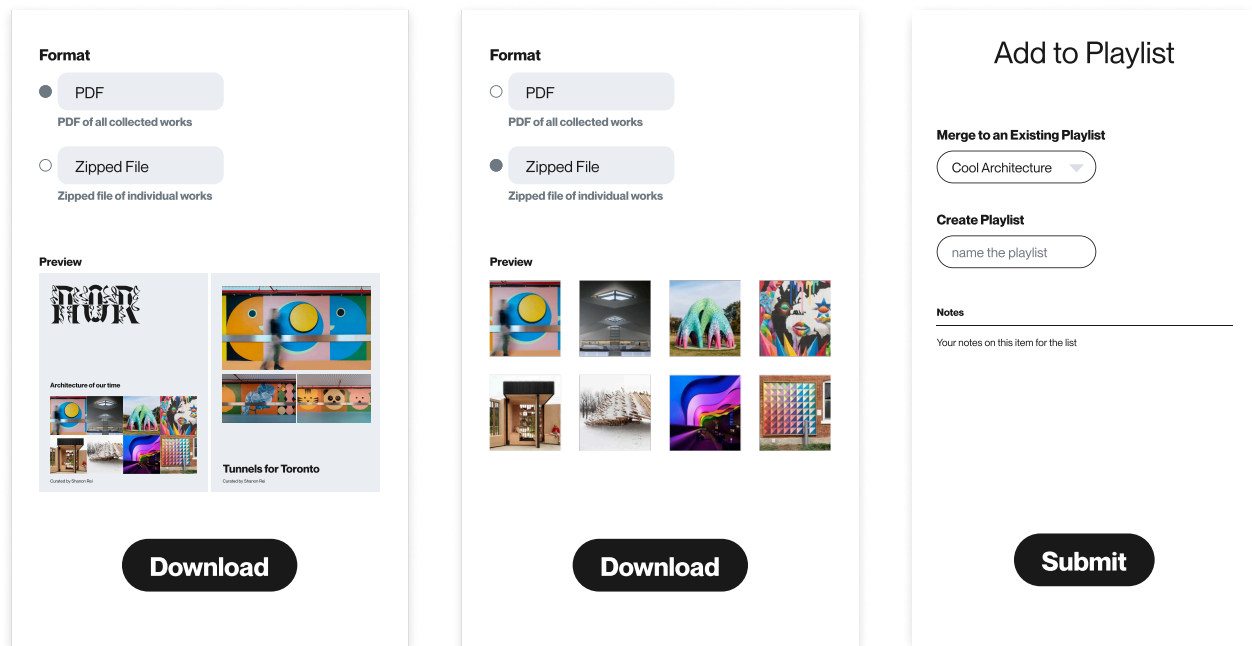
Format

PDF

PDF of all collected works

Zipped File

Zipped file of individual works

Preview

AOR

Architecture of our time

Curated by Sharon Rei

Tunnels for Toronto

Curated by Sharon Rei

Download

Format

PDF

PDF of all collected works

Zipped File

Zipped file of individual works

Preview

Download

Add to Playlist

Merge to an Existing Playlist

Cool Architecture

Create Playlist

name the playlist

Notes

Your notes on this item for the list

Submit